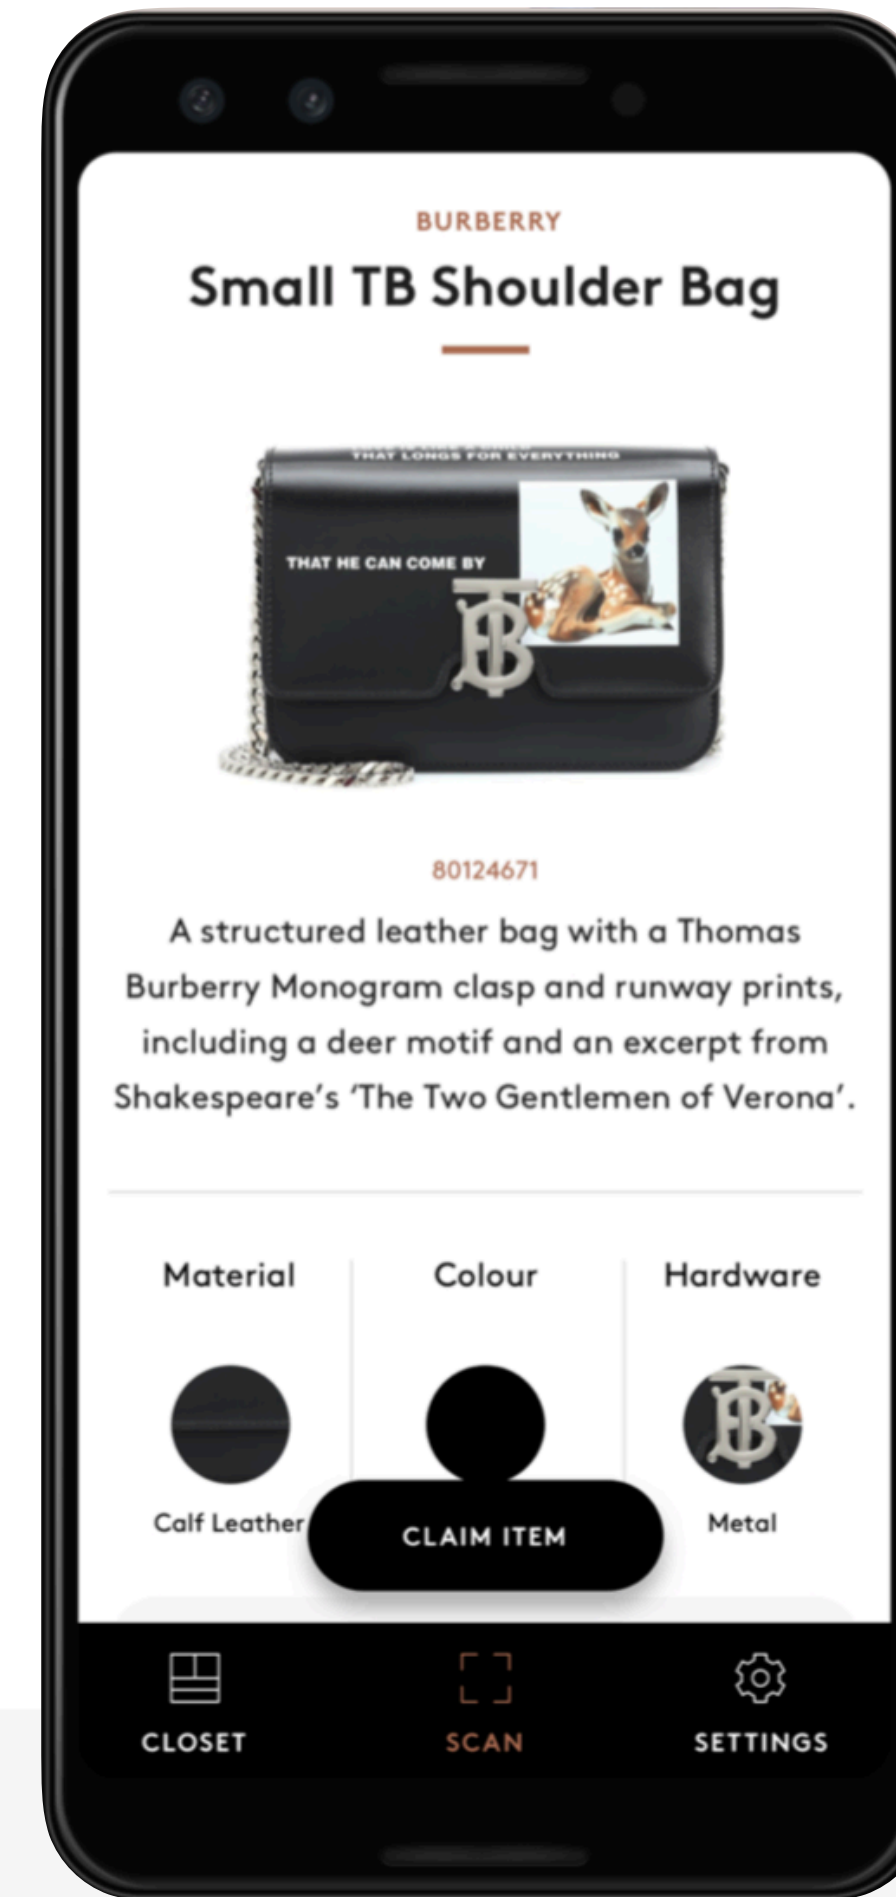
BURBERRY

Small TB Shoulder Bag

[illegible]
THAT LONGS FOR EVERYTHING

THAT HE CAN COME BY

TB

80124671

A structured leather bag with a Thomas Burberry Monogram clasp and runway prints, including a deer motif and an excerpt from Shakespeare's 'The Two Gentlemen of Verona'.

| Material | Colour | Hardware |
|---|---|---|
| Calf Leather | | Metal |

CLAIM ITEM

CLOSET

SCAN

SETTINGS